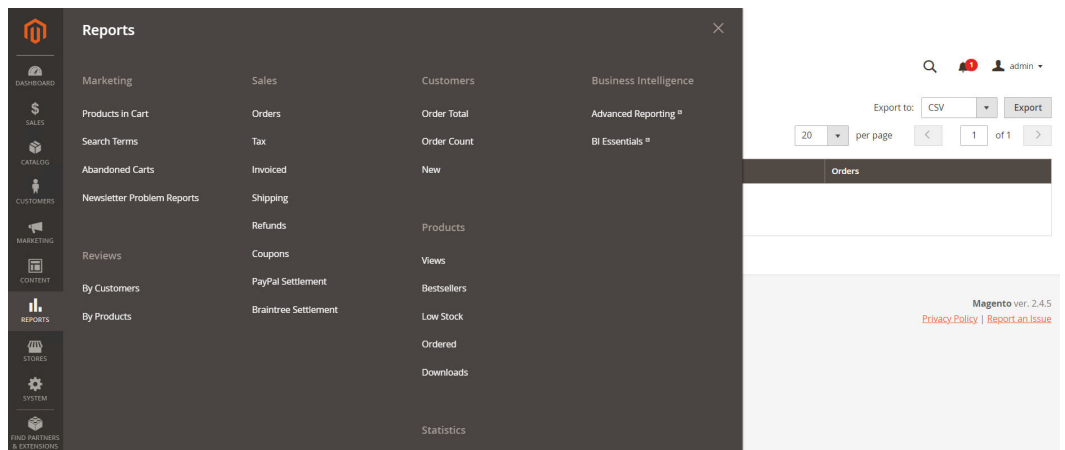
DASHBOARD
SALES
CATALOG
CUSTOMERS
MARKETING
CONTENT
REPORTS
STORES
SYSTEM
FIND PARTNERS & EXTENSIONS

Reports

×

Marketing
Products in Cart
Search Terms
Abandoned Carts
Newsletter Problem Reports

Reviews
By Customers
By Products

Sales
Orders
Tax
Invoiced
Shipping
Refunds
Coupons
PayPal Settlement
Braintree Settlement

Customers
Order Total
Order Count
New

Products
Views
Bestsellers
Low Stock
Ordered
Downloads

Statistics

Business Intelligence
Advanced Reporting
BI Essentials

1 admin

Export to: CSV Export

20 per page 1 of 1

Orders

Magento ver. 2.4.5
Privacy Policy | Report an Issue